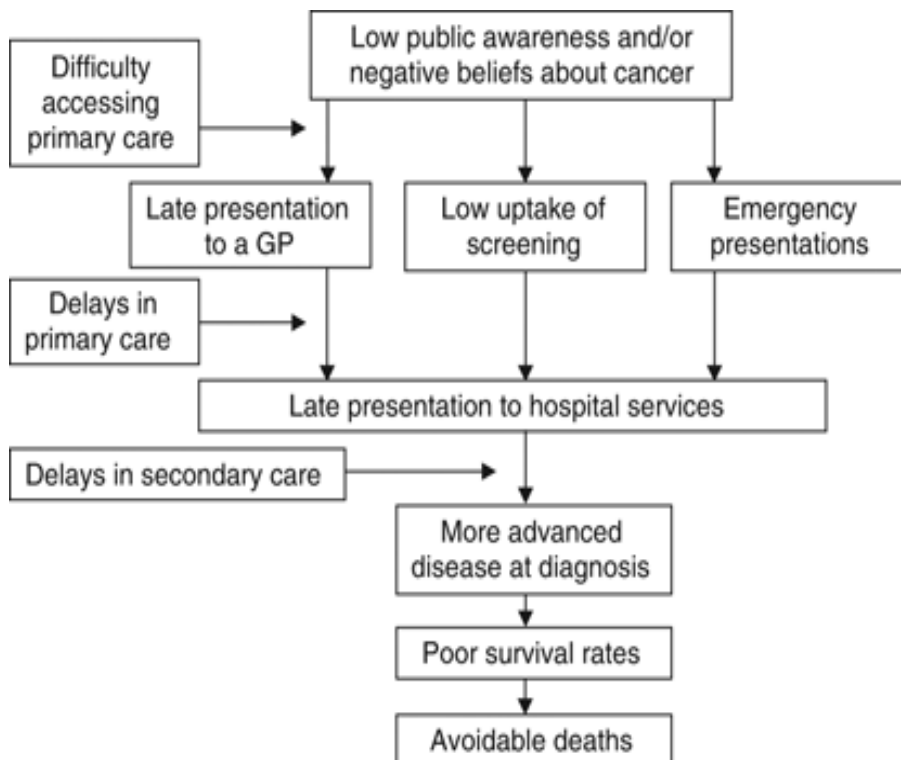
Low public awareness and/or negative beliefs about cancer

Difficulty accessing primary care

Late presentation to a GP

Low uptake of screening

Emergency presentations

Delays in primary care

Late presentation to hospital services

Delays in secondary care

More advanced disease at diagnosis

Poor survival rates

Avoidable deaths